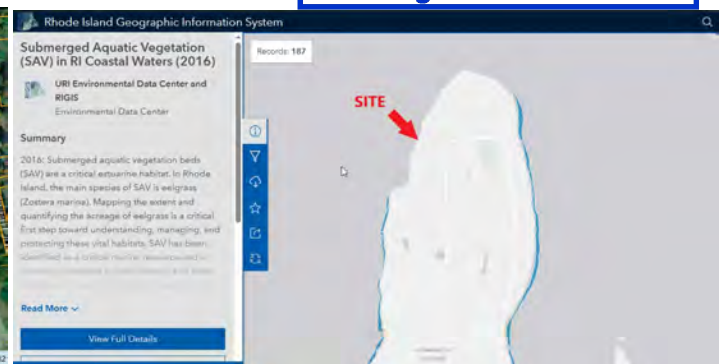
Rhode Island Geographic Information System

Submerged Aquatic Vegetation (SAV) in RI Coastal Waters (2016)

URI Environmental Data Center and RIGIS
Environmental Data Center

Summary

2016: Submerged aquatic vegetation beds (SAV) are a critical estuarine habitat. In Rhode Island, the main species of SAV is eelgrass (Zostera marina). Mapping the extent and quantifying the acreage of eelgrass is a critical first step toward understanding, managing, and protecting these vital habitats. SAV has been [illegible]

Read More

View Full Details

Records: 187

SITE